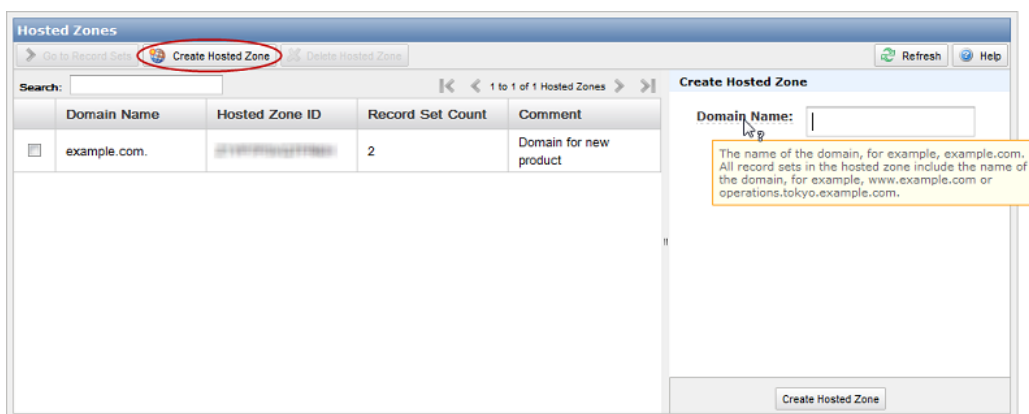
Hosted Zones

Go to Record Sets | Create Hosted Zone | Delete Hosted Zone

Refresh | Help

Search:

1 to 1 of 1 Hosted Zones

| | Domain Name | Hosted Zone ID | Record Set Count | Comment |
|---|---|---|---|---|
| | example.com. | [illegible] | 2 | Domain for new product |

Create Hosted Zone

Domain Name:

The name of the domain, for example, example.com. All record sets in the hosted zone include the name of the domain, for example, www.example.com or operations.tokyo.example.com.

Create Hosted Zone